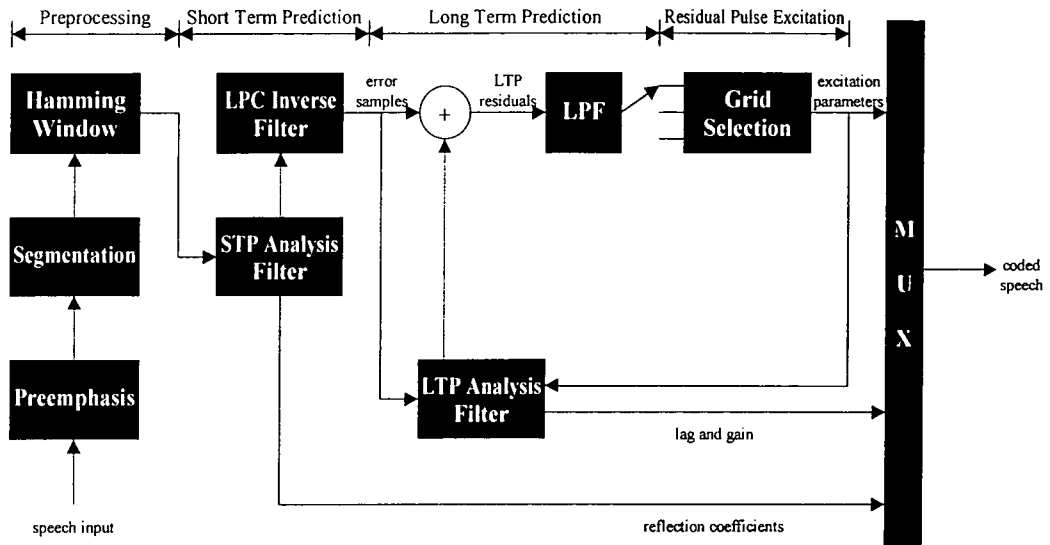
Preprocessing Short Term Prediction Long Term Prediction Residual Pulse Excitation

Hamming Window

LPC Inverse Filter

error samples

+

LTP residuals

LPF

Grid Selection

excitation parameters

M U X

coded speech

Segmentation

STP Analysis Filter

Preemphasis

LTP Analysis Filter

lag and gain

speech input

reflection coefficients